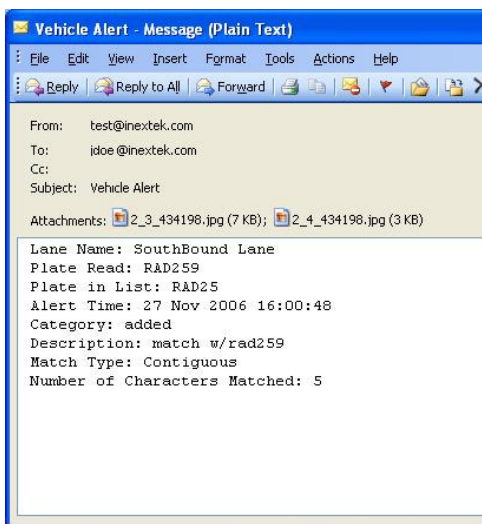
Vehicle Alert - Message (Plain Text)

File Edit View Insert Format Tools Actions Help

Reply | Reply to All | Forward

From: test@inextek.com
To: jdoe@inextek.com
Cc:
Subject: Vehicle Alert

Attachments: 2_3_434198.jpg (7 KB); 2_4_434198.jpg (3 KB)

Lane Name: SouthBound Lane
Plate Read: RAD259
Plate in List: RAD25
Alert Time: 27 Nov 2006 16:00:48
Category: added
Description: match w/rad259
Match Type: Contiguous
Number of Characters Matched: 5